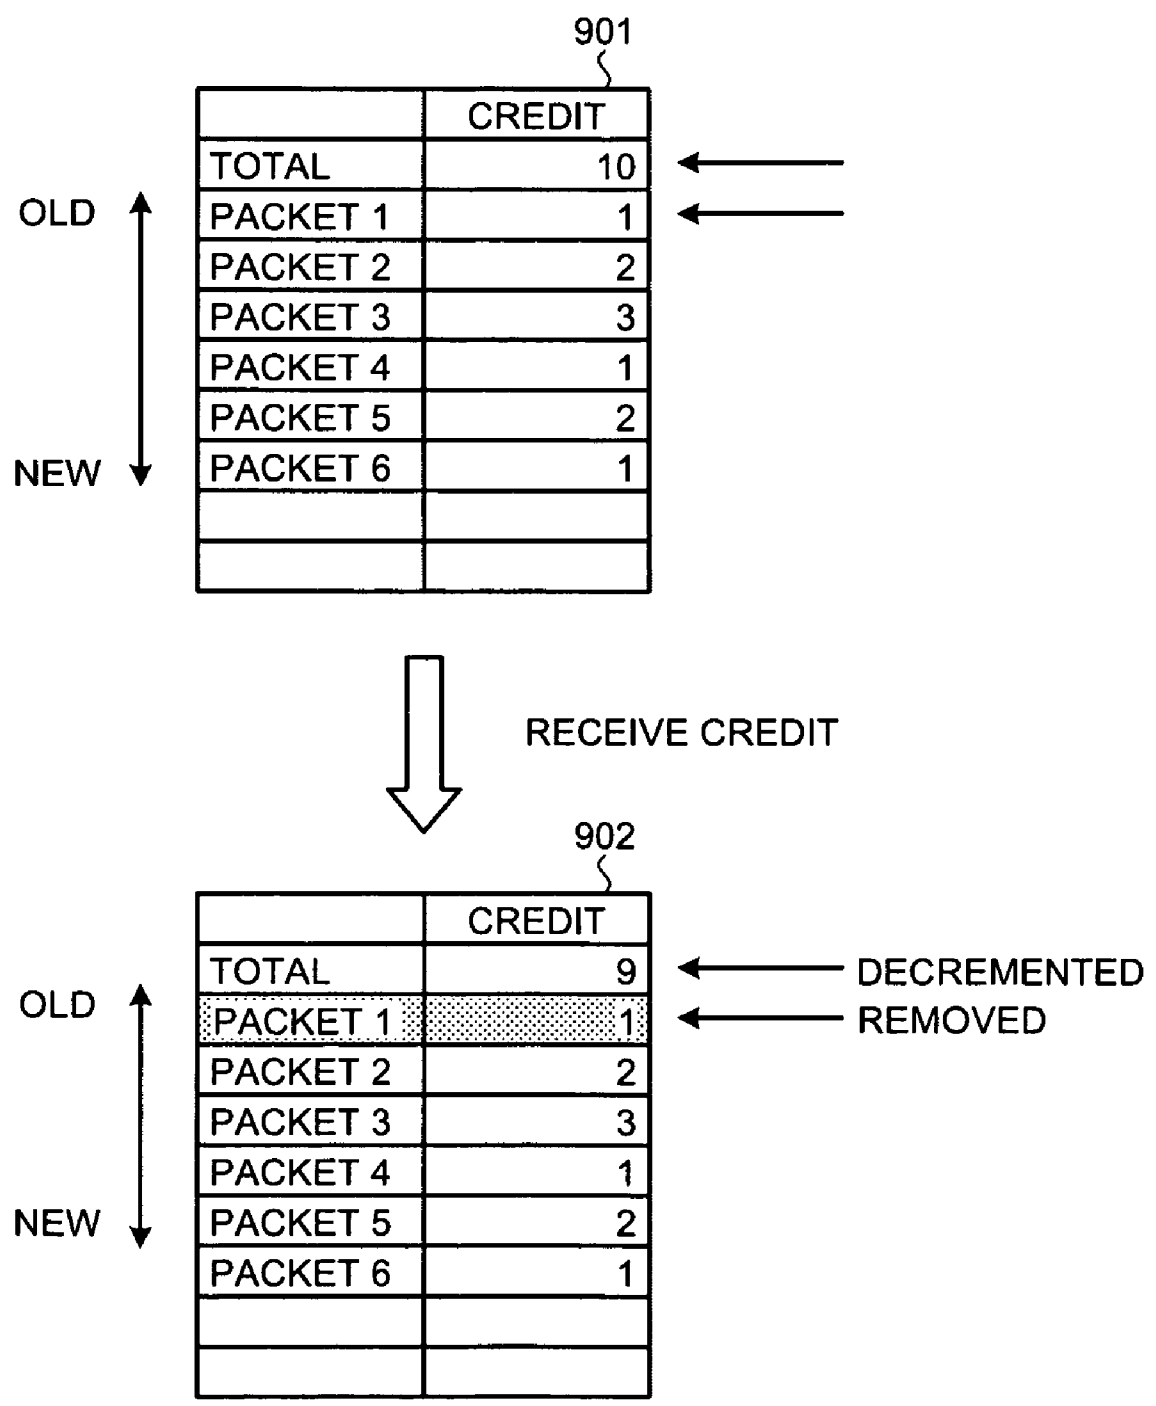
901

| | CREDIT |
|---|---|
| TOTAL | 10 |
| PACKET 1 | 1 |
| PACKET 2 | 2 |
| PACKET 3 | 3 |
| PACKET 4 | 1 |
| PACKET 5 | 2 |
| PACKET 6 | 1 |
| | |
| | |

OLD
NEW

RECEIVE CREDIT

902

| | CREDIT |
|---|---|
| TOTAL | 9 |
| PACKET 1 | 1 |
| PACKET 2 | 2 |
| PACKET 3 | 3 |
| PACKET 4 | 1 |
| PACKET 5 | 2 |
| PACKET 6 | 1 |
| | |
| | |

DECREMENTED
REMOVED

OLD
NEW